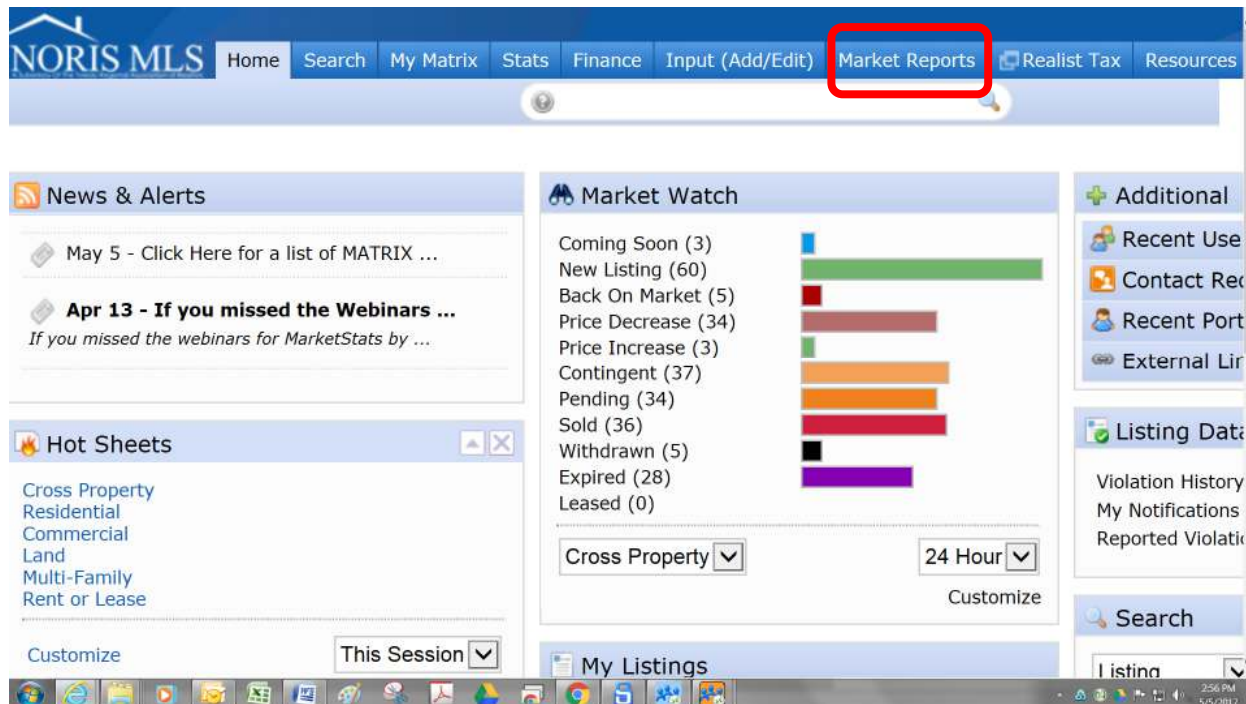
NORIS MLS
A Subsidiary of The Northwest Regional Association of Realtors

Home Search My Matrix Stats Finance Input (Add/Edit) Market Reports Realist Tax Resources

News & Alerts

May 5 - Click Here for a list of MATRIX ...

**Apr 13 - If you missed the Webinars ...**
*If you missed the webinars for MarketStats by ...*

Hot Sheets

Cross Property
Residential
Commercial
Land
Multi-Family
Rent or Lease

Customize
This Session

Market Watch

Coming Soon (3)
New Listing (60)
Back On Market (5)
Price Decrease (34)
Price Increase (3)
Contingent (37)
Pending (34)
Sold (36)
Withdrawn (5)
Expired (28)
Leased (0)

Cross Property
24 Hour
Customize

My Listings

Additional

Recent Use
Contact Re
Recent Port
External Li

Listing Data

Violation History
My Notifications
Reported Violati

Search

Listing

2:56 PM
5/5/2017